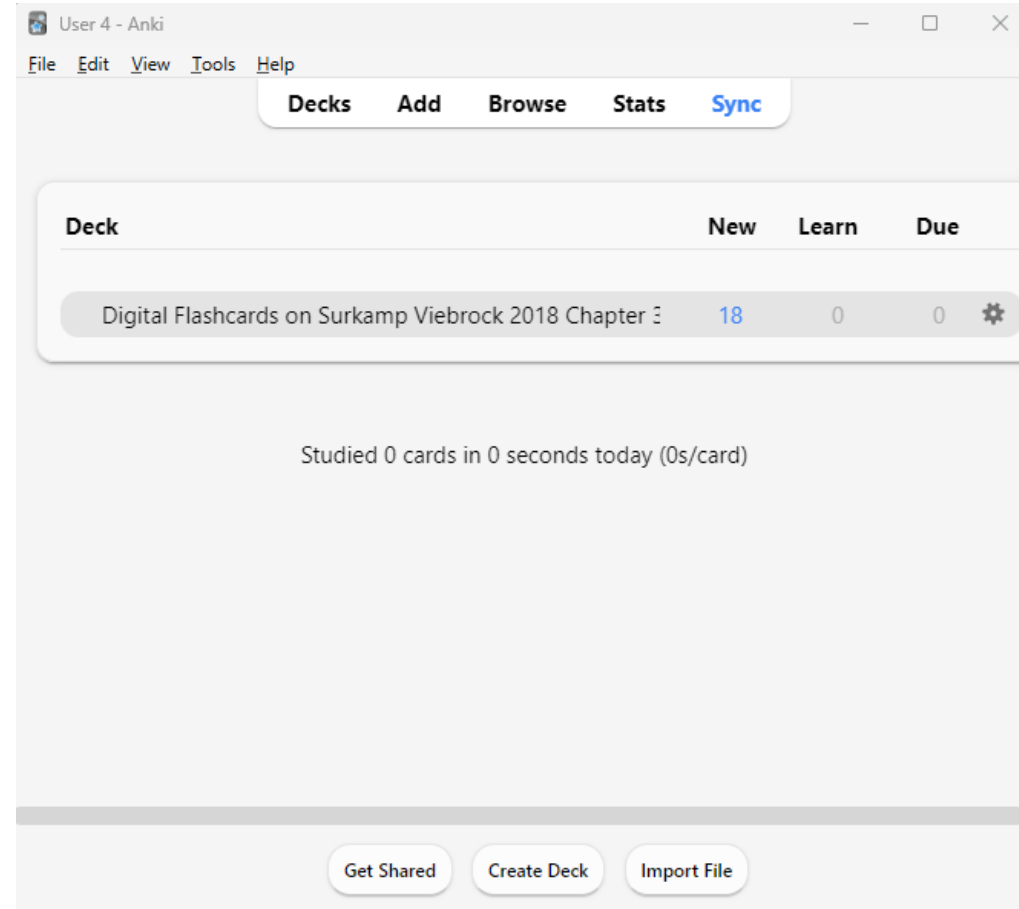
User 4 - Anki

File Edit View Tools Help

Decks Add Browse Stats Sync

| Deck | New | Learn | Due |
|---|---|---|---|
| Digital Flashcards on Surkamp Viebrock 2018 Chapter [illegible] | 18 | 0 | 0 |

Studied 0 cards in 0 seconds today (0s/card)

Get Shared Create Deck Import File